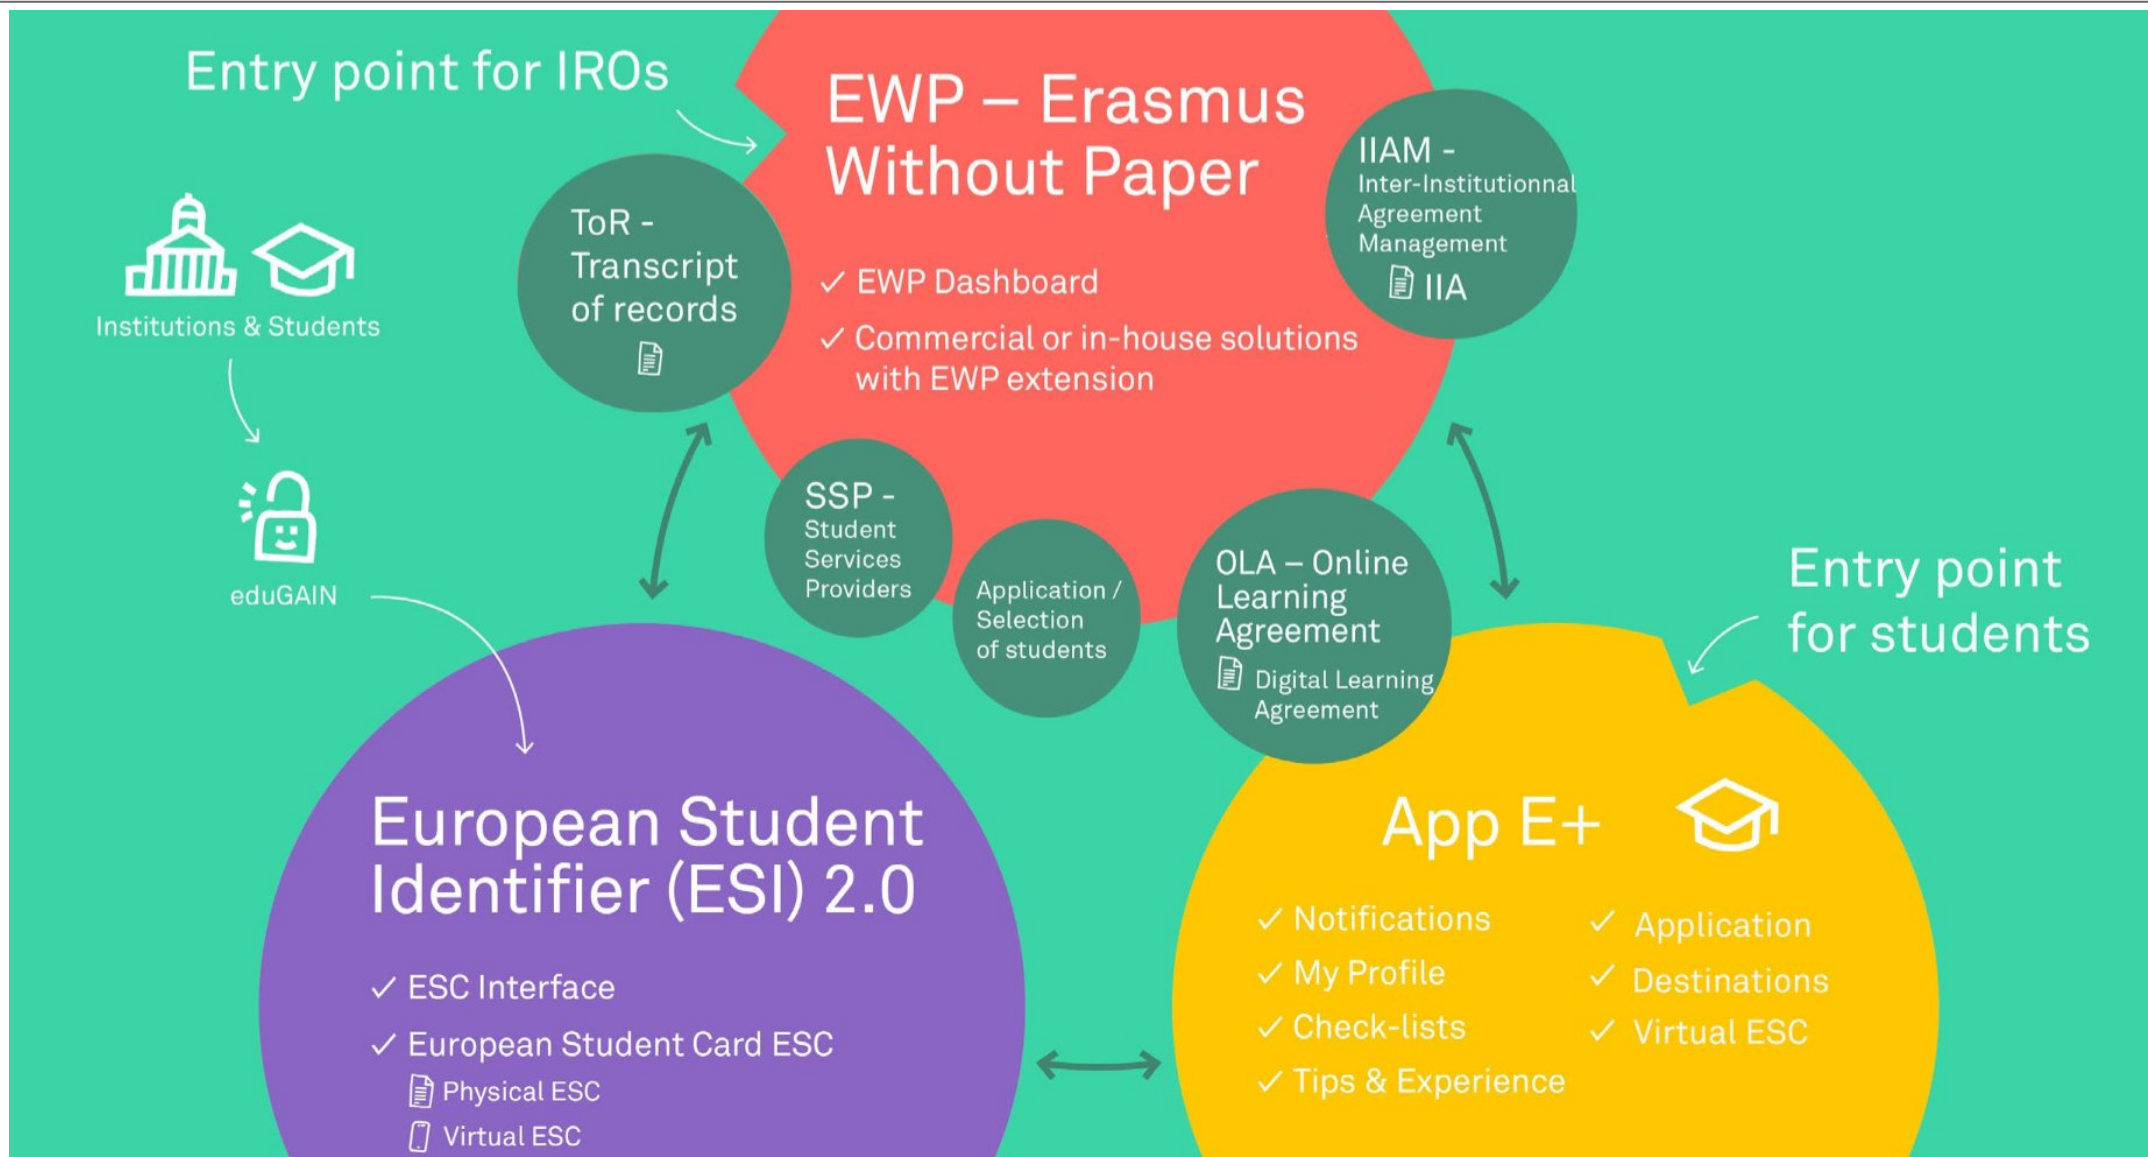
Entry point for IROs

EWP – Erasmus Without Paper

✓ EWP Dashboard

✓ Commercial or in-house solutions with EWP extension

IIAM - Inter-Institutionnal Agreement Management

IIA

ToR - Transcript of records

Institutions & Students

eduGAIN

SSP - Student Services Providers

Application / Selection of students

OLA – Online Learning Agreement

Digital Learning Agreement

Entry point for students

European Student Identifier (ESI) 2.0

✓ ESC Interface

✓ European Student Card ESC

Physical ESC

Virtual ESC

App E+

✓ Notifications

✓ My Profile

✓ Check-lists

✓ Tips & Experience

✓ Application

✓ Destinations

✓ Virtual ESC